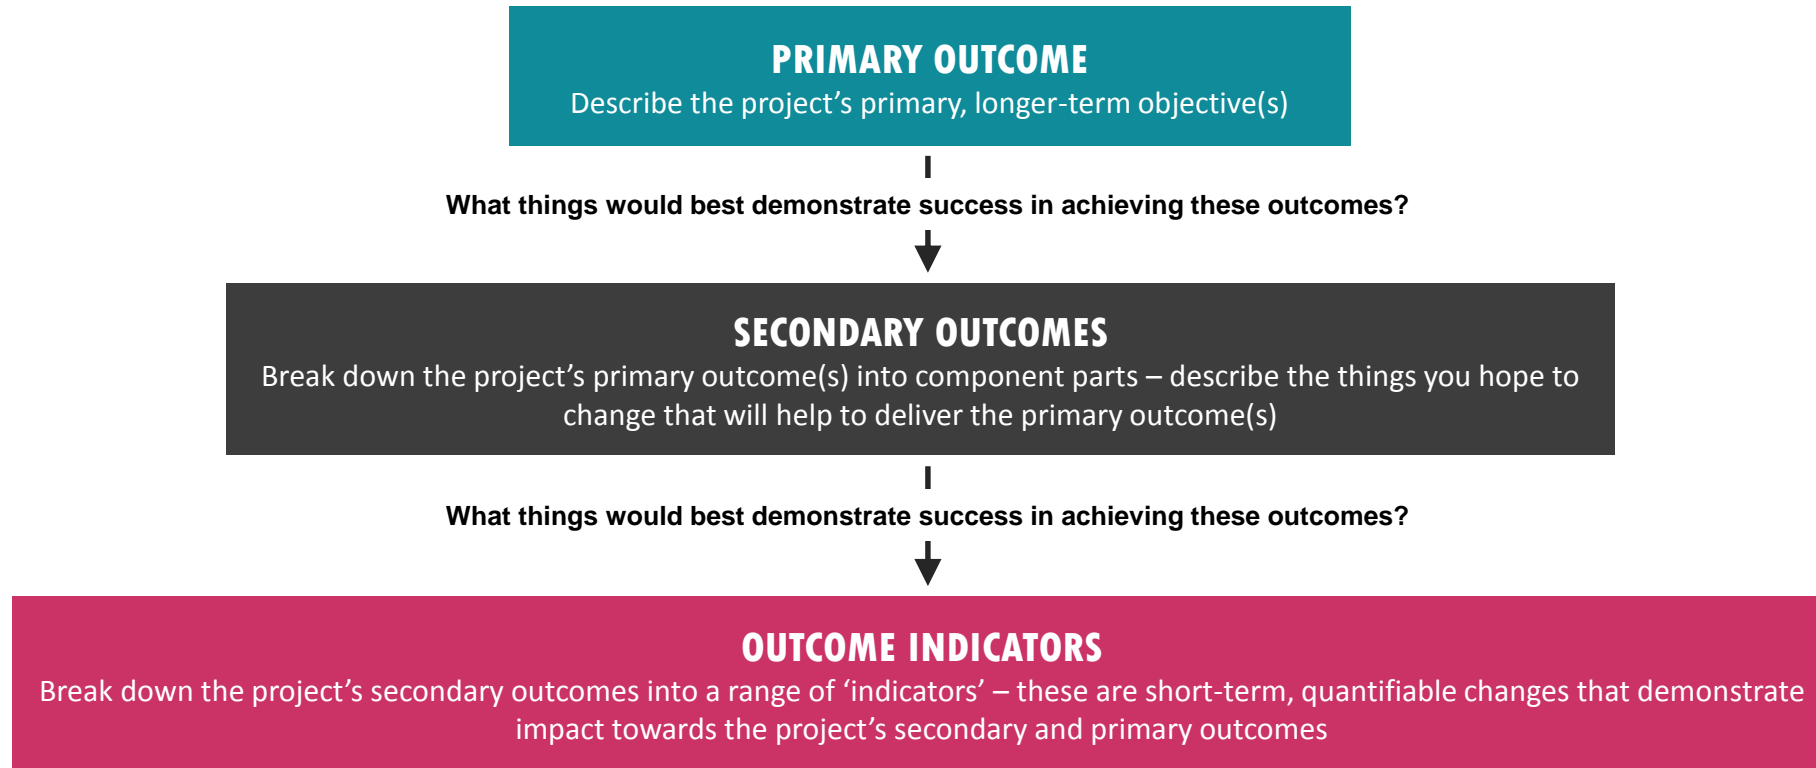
PRIMARY OUTCOME
Describe the project’s primary, longer-term objective(s)

What things would best demonstrate success in achieving these outcomes?

SECONDARY OUTCOMES
Break down the project’s primary outcome(s) into component parts – describe the things you hope to change that will help to deliver the primary outcome(s)

What things would best demonstrate success in achieving these outcomes?

OUTCOME INDICATORS
Break down the project’s secondary outcomes into a range of ‘indicators’ – these are short-term, quantifiable changes that demonstrate impact towards the project’s secondary and primary outcomes